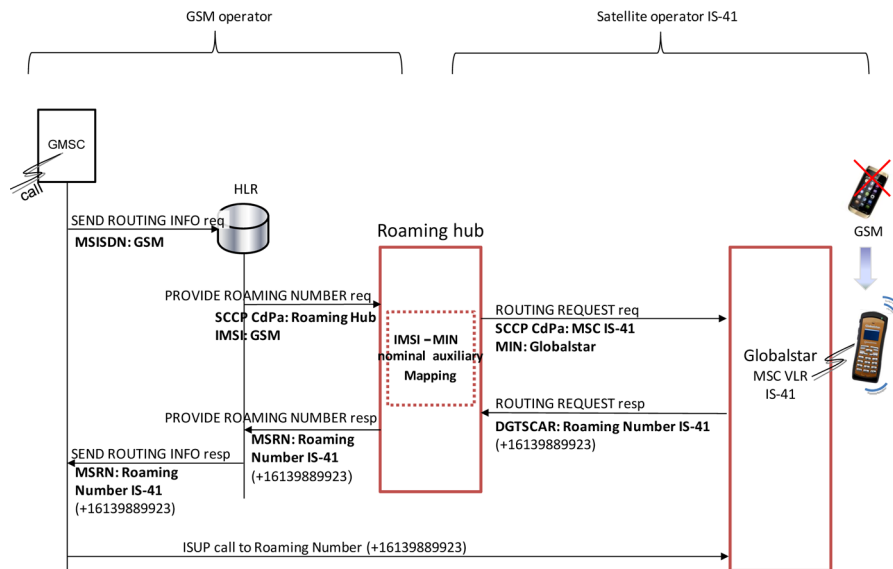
GSM operator

Satellite operator IS-41

GMSC

call

HLR

SEND ROUTING INFO req
MSISDN: GSM

Roaming hub

GSM

PROVIDE ROAMING NUMBER req
SCCP CdPa: Roaming Hub
IMSI: GSM

IMSI – MIN
nominal auxiliary
Mapping

ROUTING REQUEST req
SCCP CdPa: MSC IS-41
MIN: Globalstar

Globalstar
MSC VLR
IS-41

PROVIDE ROAMING NUMBER resp
MSRN: Roaming Number IS-41
(+16139889923)

ROUTING REQUEST resp
DGTSCAR: Roaming Number IS-41
(+16139889923)

SEND ROUTING INFO resp
MSRN: Roaming Number IS-41
(+16139889923)

ISUP call to Roaming Number (+16139889923)